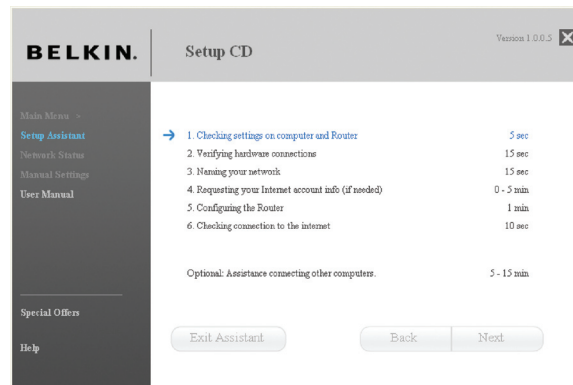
BELKIN.

Setup CD

Version 1.0.0.5

Main Menu >
Setup Assistant
Network Status
Manual Settings
User Manual

Special Offers

Help

| | |
|---|---|
| 1. Checking settings on computer and Router | 5 sec |
| 2. Verifying hardware connections | 15 sec |
| 3. Naming your network | 15 sec |
| 4. Requesting your Internet account info (if needed) | 0 - 5 min |
| 5. Configuring the Router | 1 min |
| 6. Checking connection to the internet | 10 sec |

Optional: Assistance connecting other computers. 5 - 15 min

Exit Assistant

Back

Next